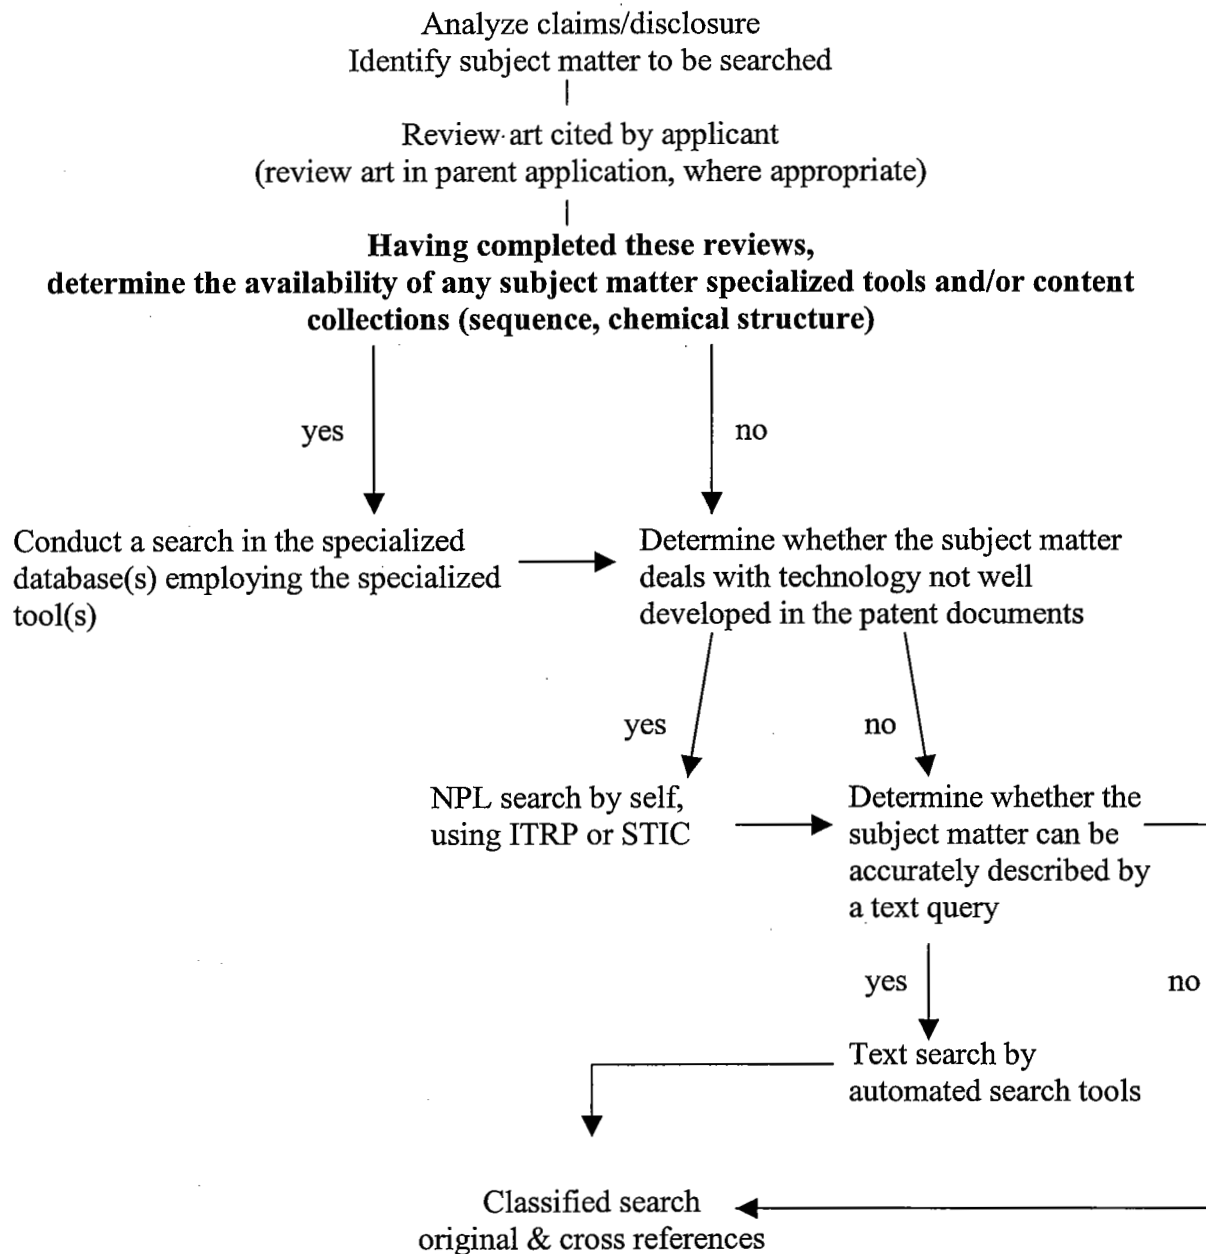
Analyze claims/disclosure
Identify subject matter to be searched

Review art cited by applicant
(review art in parent application, where appropriate)

**Having completed these reviews, determine the availability of any subject matter specialized tools and/or content collections (sequence, chemical structure)**

yes

no

Conduct a search in the specialized database(s) employing the specialized tool(s)

Determine whether the subject matter deals with technology not well developed in the patent documents

yes

no

NPL search by self, using ITRP or STIC

Determine whether the subject matter can be accurately described by a text query

yes

no

Text search by automated search tools

Classified search
original & cross references